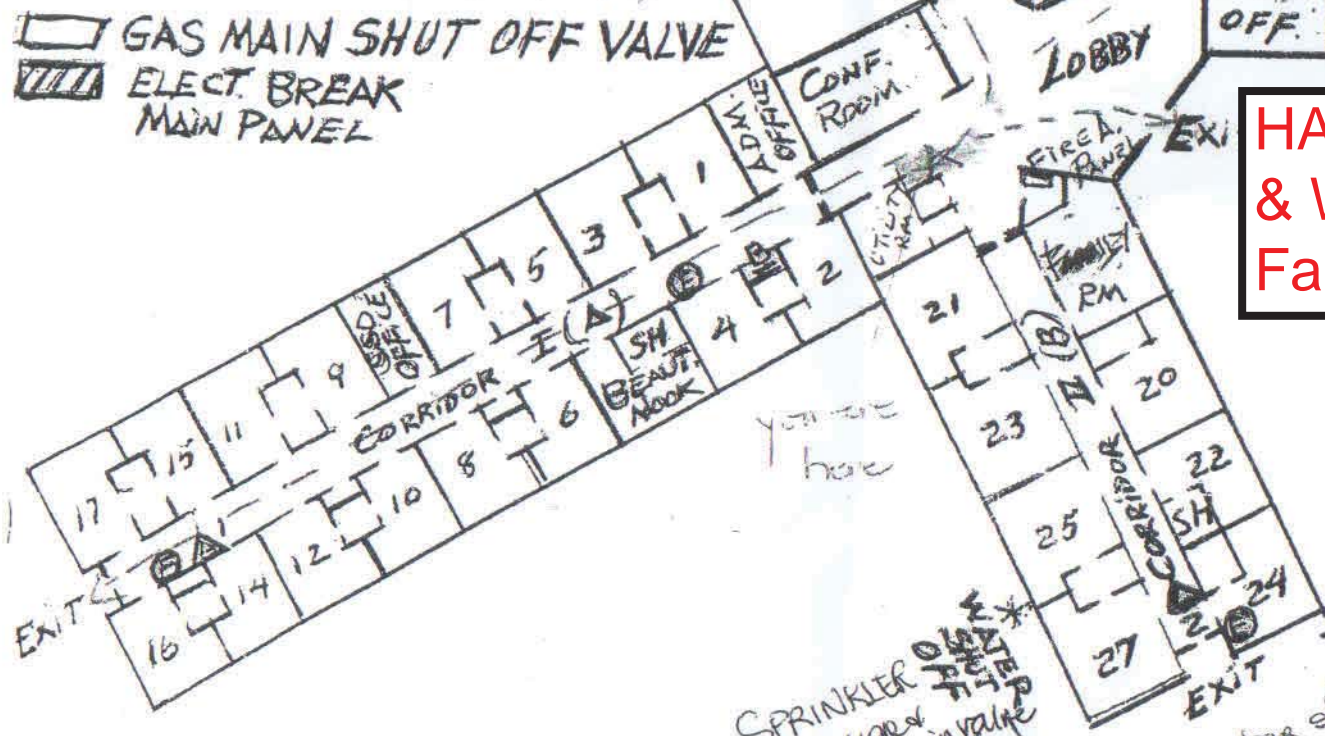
GAS MAIN SHUT OFF VALVE
ELECT. BREAK MAIN PANEL

OFF

LOBBY

CONF. ROOM

ADM. OFFICE

EXIT

HA
& V
Fa

FIRE A. PANEL

UTILITY RM

FAMILY RM

1
3
5
7
9
11
15
17
2
4
6
8
10
12
14
16
(A)
SH BEAUT. NOOK
CORRIDOR
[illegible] OFF

21
23
25
27
20
22
24
26
(B)
SH
CORRIDOR

You are here

EXIT

EXIT

SPRINKLER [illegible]

WATER SHUT OFF VALVE